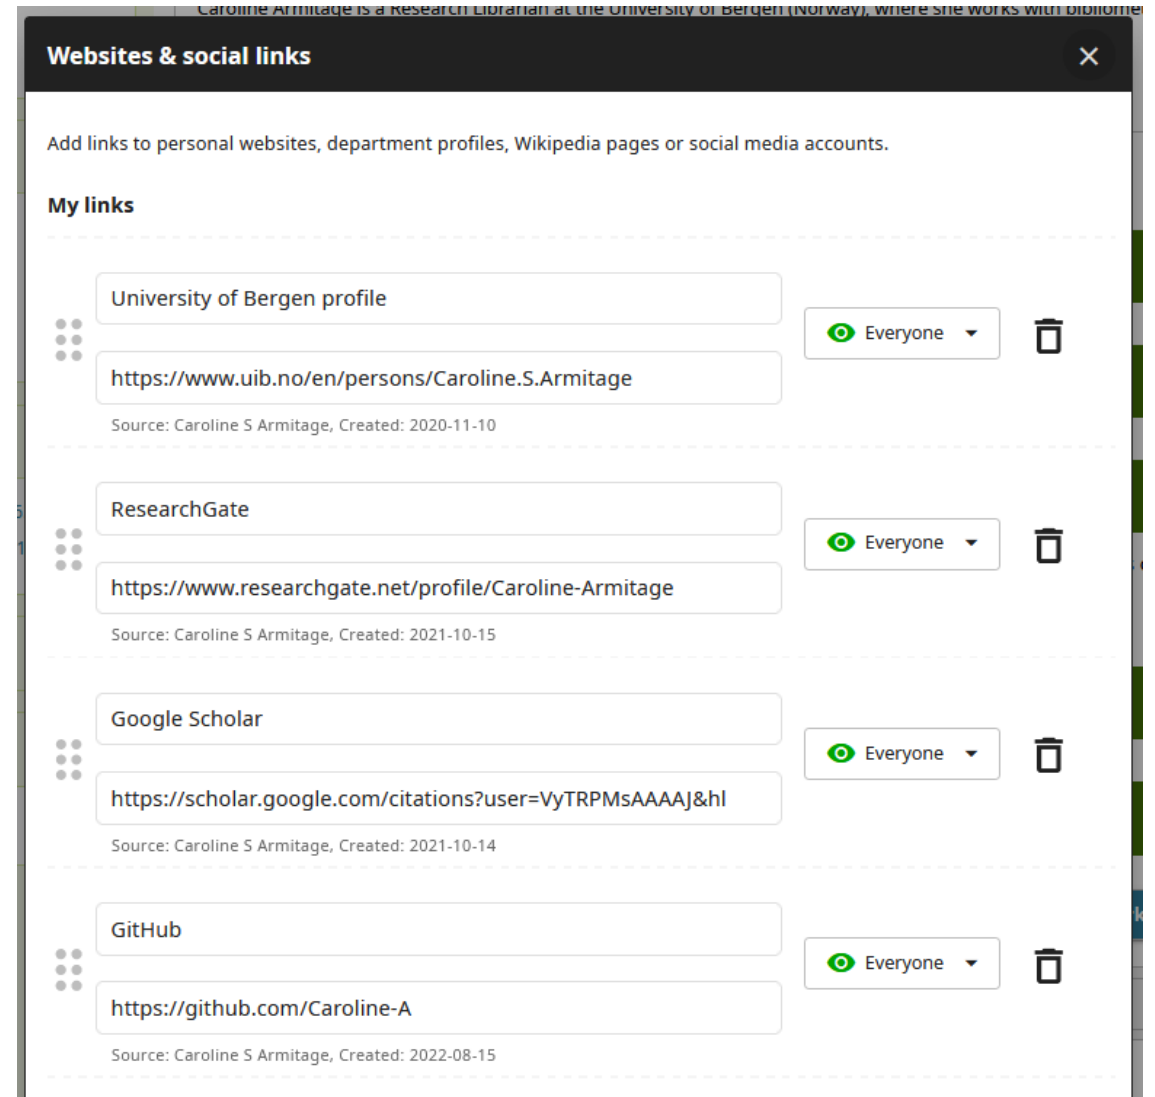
Caroline Armitage is a Research Librarian at the University of Bergen (Norway), where she works with bibliome

Websites & social links

Add links to personal websites, department profiles, Wikipedia pages or social media accounts.

My links

University of Bergen profile

https://www.uib.no/en/persons/Caroline.S.Armitage

Everyone

Source: Caroline S Armitage, Created: 2020-11-10

ResearchGate

https://www.researchgate.net/profile/Caroline-Armitage

Everyone

Source: Caroline S Armitage, Created: 2021-10-15

Google Scholar

https://scholar.google.com/citations?user=VyTRPMsAAAAJ&hl

Everyone

Source: Caroline S Armitage, Created: 2021-10-14

GitHub

https://github.com/Caroline-A

Everyone

Source: Caroline S Armitage, Created: 2022-08-15